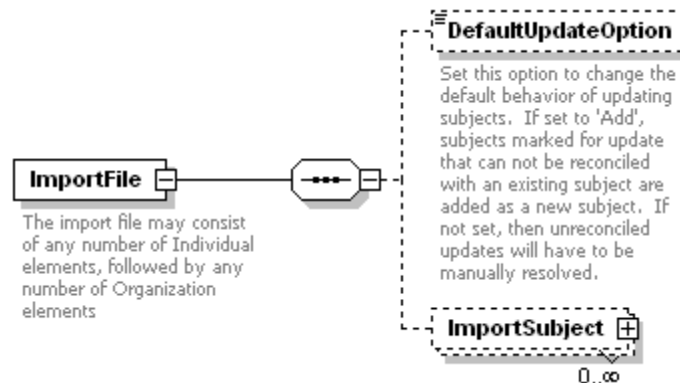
DefaultUpdateOption

Set this option to change the default behavior of updating subjects. If set to 'Add', subjects marked for update that can not be reconciled with an existing subject are added as a new subject. If not set, then unreconciled updates will have to be manually resolved.

ImportFile

The import file may consist of any number of Individual elements, followed by any number of Organization elements

ImportSubject

0..∞